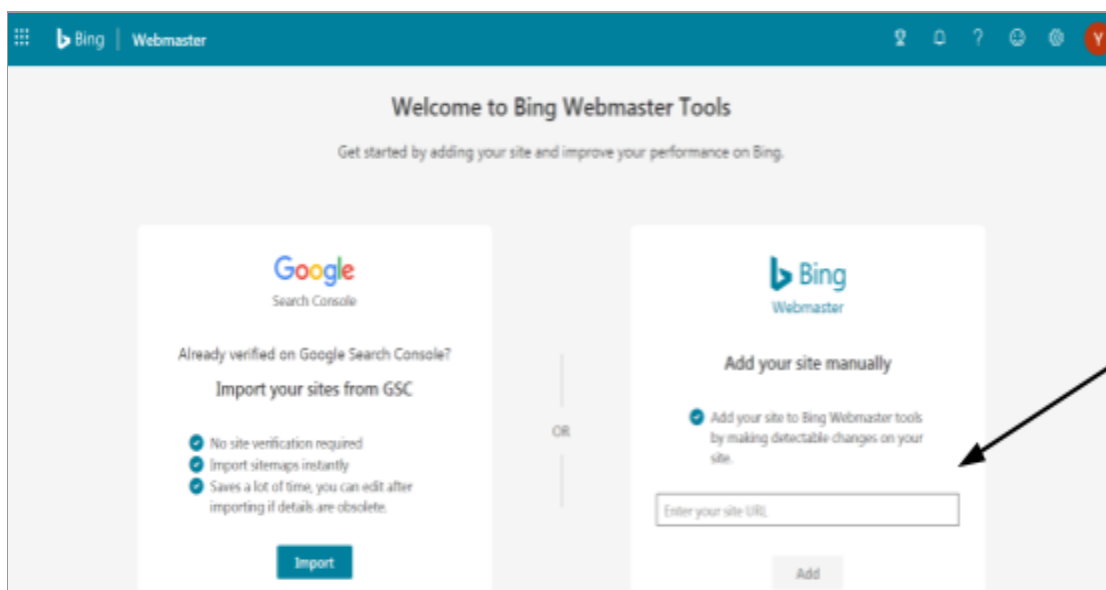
Bing | Webmaster

Y

Welcome to Bing Webmaster Tools

Get started by adding your site and improve your performance on Bing.

Google
Search Console

Already verified on Google Search Console?

Import your sites from GSC

No site verification required
Import sitemaps instantly
Saves a lot of time, you can edit after importing if details are obsolete.

Import

OR

Bing
Webmaster

Add your site manually

Add your site to Bing Webmaster tools by making detectable changes on your site.

Enter your site URL

Add